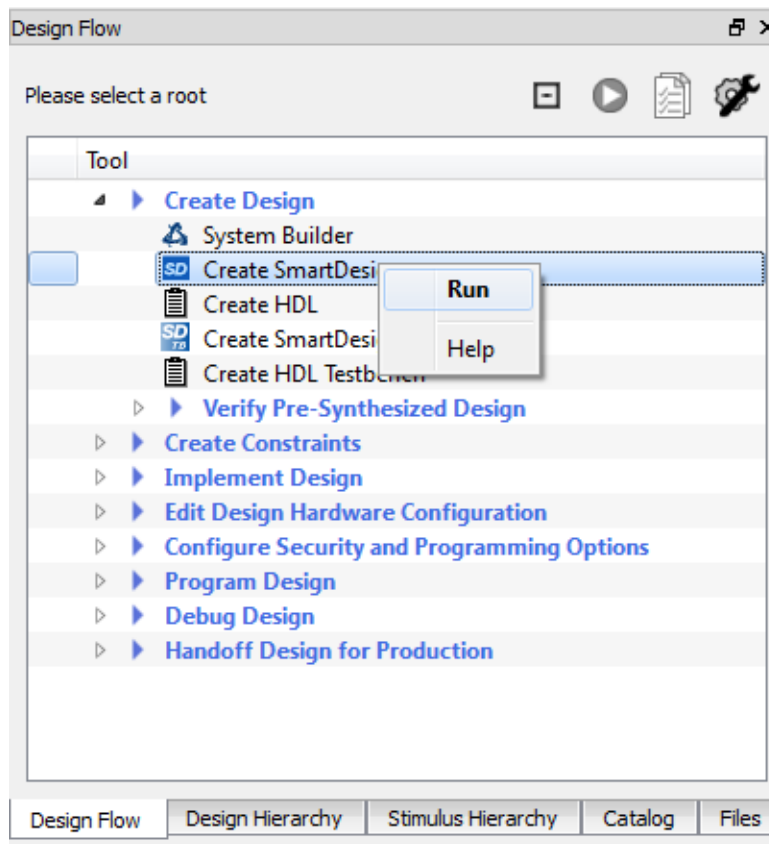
Design Flow

Please select a root

Tool

Create Design

System Builder

SD Create SmartDesi

Run

Create HDL

SD TB Create SmartDesi

Help

Create HDL Testbe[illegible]

Verify Pre-Synthesized Design

Create Constraints

Implement Design

Edit Design Hardware Configuration

Configure Security and Programming Options

Program Design

Debug Design

Handoff Design for Production

Design Flow | Design Hierarchy | Stimulus Hierarchy | Catalog | Files